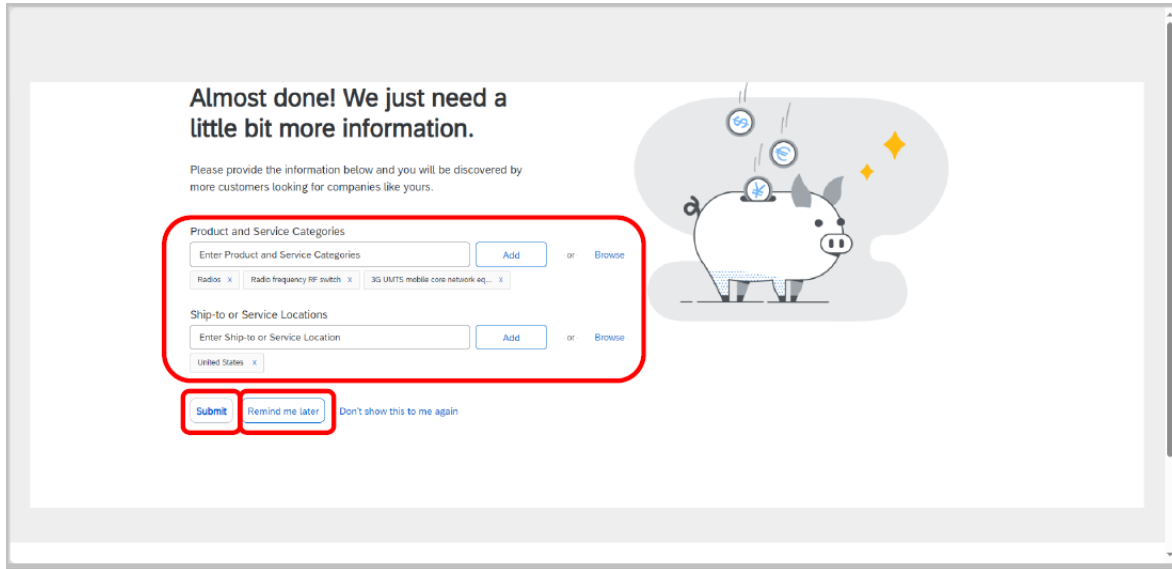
Almost done! We just need a little bit more information.

Please provide the information below and you will be discovered by more customers looking for companies like yours.

Product and Service Categories

Enter Product and Service Categories

Add

or

Browse

Radios x

Radio frequency RF switch x

3G UMTS mobile core network eq... x

Ship-to or Service Locations

Enter Ship-to or Service Location

Add

or

Browse

United States x

Submit

Remind me later

Don't show this to me again